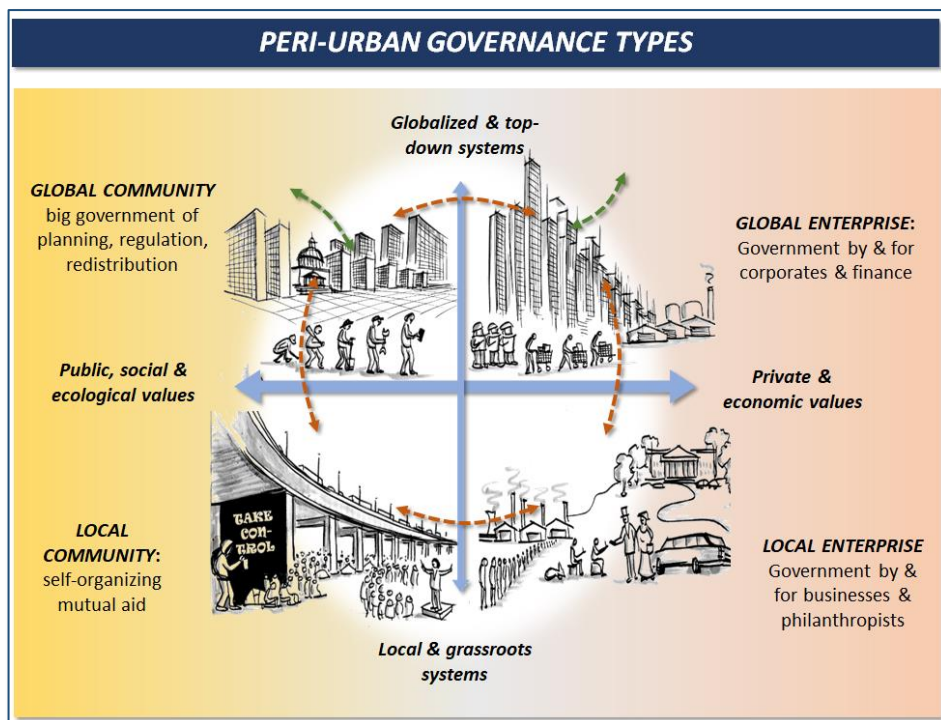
PERI-URBAN GOVERNANCE TYPES

Globalized & top-down systems

GLOBAL COMMUNITY
big government of planning, regulation, redistribution

GLOBAL ENTERPRISE:
Government by & for corporates & finance

Public, social & ecological values

Private & economic values

TAKE CON-TROL

LOCAL COMMUNITY:
self-organizing mutual aid

LOCAL ENTERPRISE
Government by & for businesses & philanthropists

Local & grassroots systems